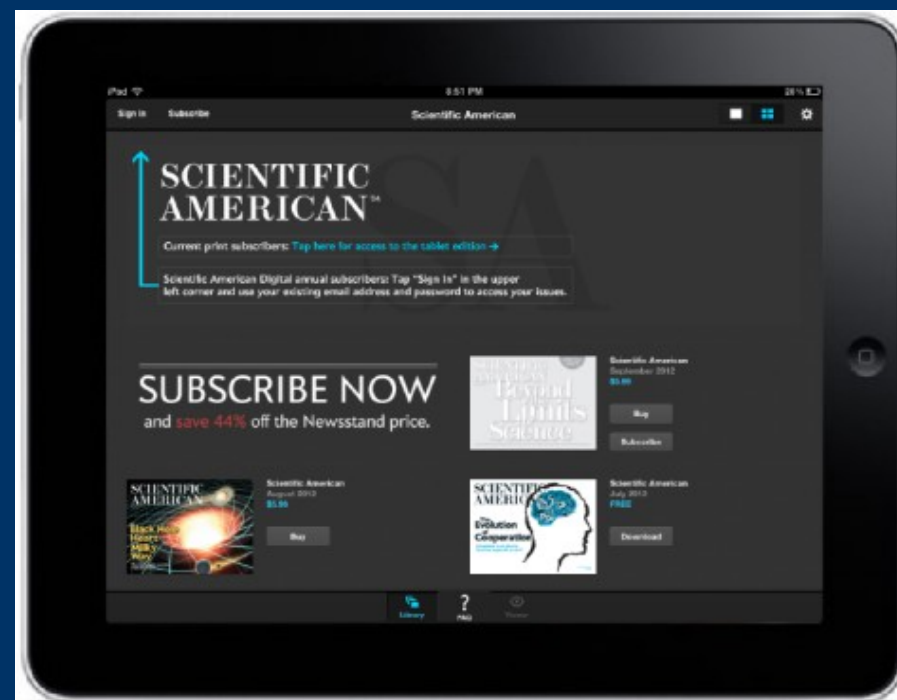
iPad

8:51 PM

28 %

Sign In

Subscribe

Scientific American

SCIENTIFIC AMERICAN™

Current print subscribers: Tap here for access to the tablet edition →

Scientific American Digital annual subscribers: Tap "Sign In" in the upper left corner and use your existing email address and password to access your issues.

SUBSCRIBE NOW

and save 44% off the Newsstand price.

SCIENTIFIC AMERICAN

Beyond the Limits of Science

Scientific American

September 2012

$5.99

Buy

Subscribe

SCIENTIFIC AMERICAN

Black Hole Heart of the Milky Way

Scientific American

August 2012

$5.99

Buy

SCIENTIFIC AMERICAN

The Evolution of Cooperation

Scientific American

July 2012

FREE

Download

Library

FAQ

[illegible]